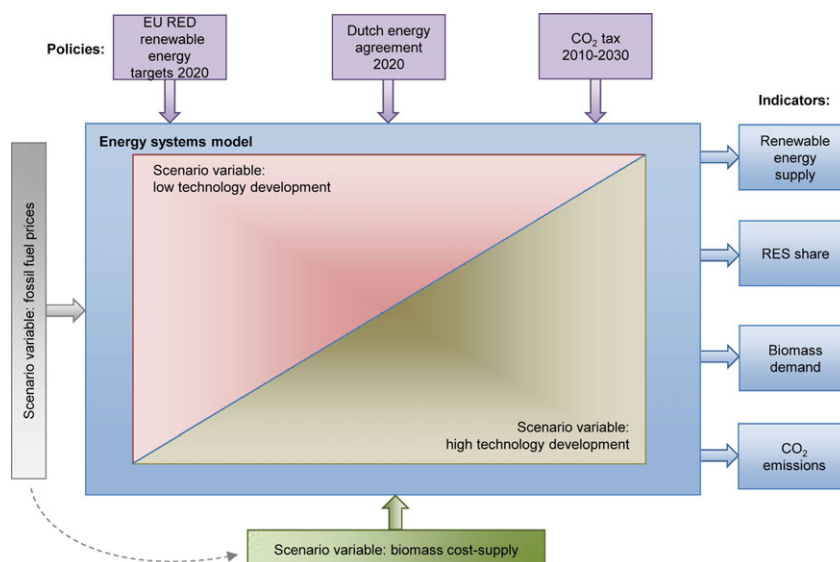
Policies:

EU RED renewable energy targets 2020

Dutch energy agreement 2020

$CO_2$ tax 2010-2030

Indicators:

Energy systems model

Scenario variable: low technology development

Scenario variable: high technology development

Scenario variable: fossil fuel prices

Renewable energy supply

RES share

Biomass demand

$CO_2$ emissions

Scenario variable: biomass cost-supply